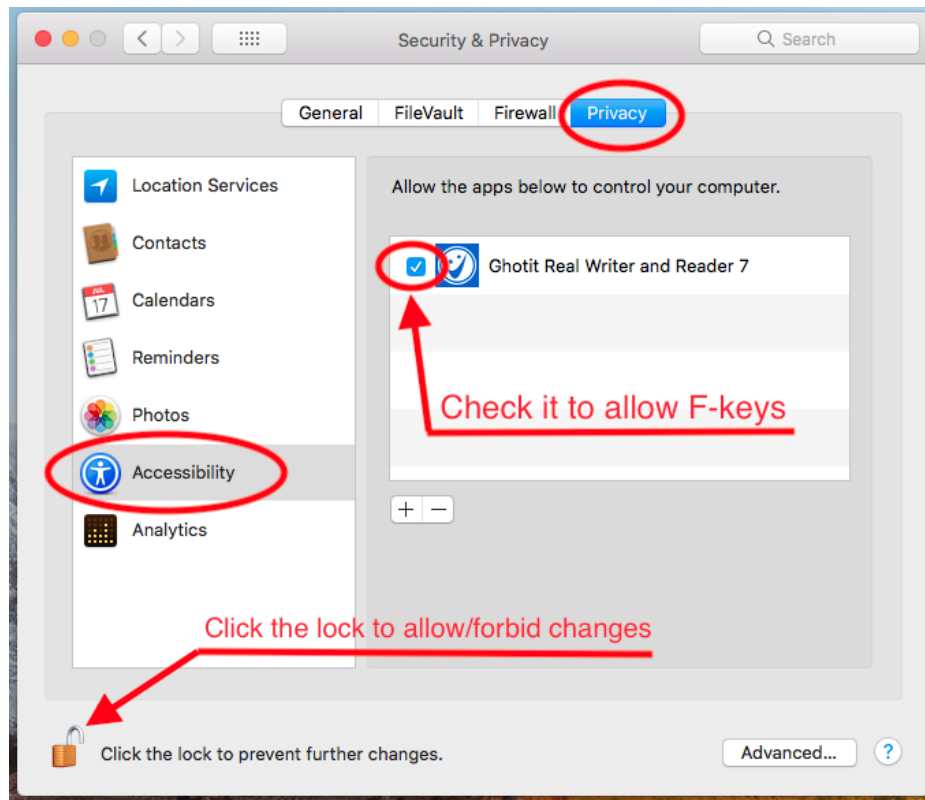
Security & Privacy

Search

General FileVault Firewall Privacy

Location Services
Contacts
JUL 17
Calendars
Reminders
Photos
Accessibility
Analytics

Allow the apps below to control your computer.

Ghotit Real Writer and Reader 7

Check it to allow F-keys

+ −

Click the lock to allow/forbid changes

Click the lock to prevent further changes.

Advanced...

?